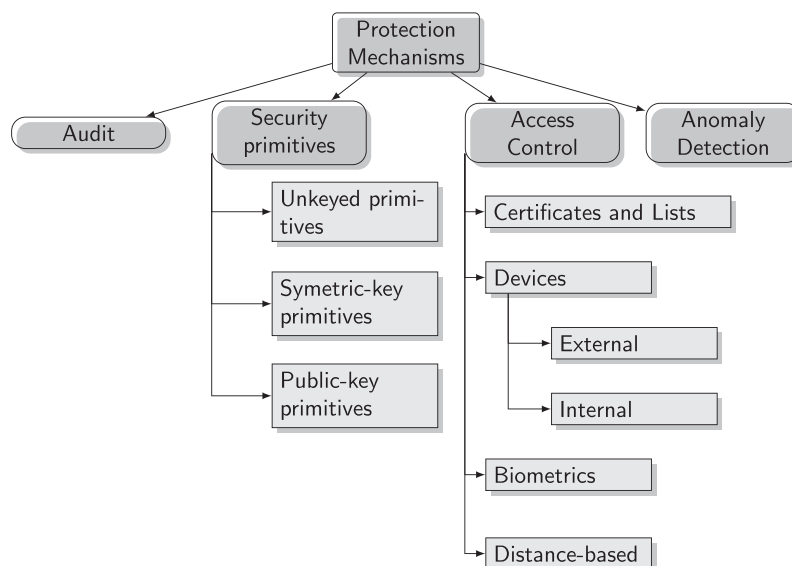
Protection Mechanisms

Audit

Security primitives

Access Control

Anomaly Detection

Unkeyed primitives

Symetric-key primitives

Public-key primitives

Certificates and Lists

Devices

External

Internal

Biometrics

Distance-based